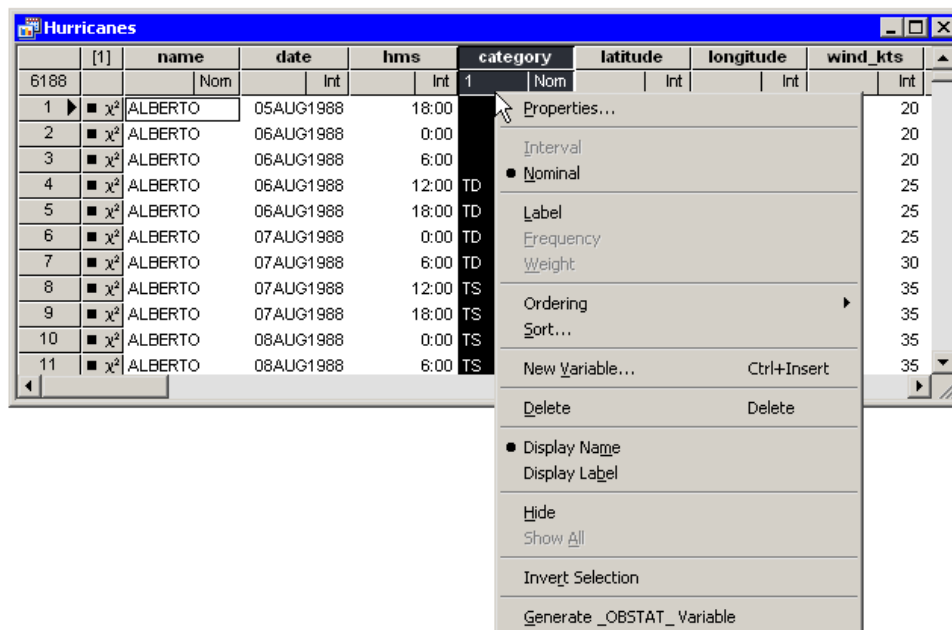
Hurricanes

| | [1] | name | date | hms | category | latitude | longitude | wind_kts |
|---|---|---|---|---|---|---|---|---|
| 6188 | | Nom | Int | Int | 1 Nom | Int | Int | Int |
| 1 | ■ $\chi^2$ | ALBERTO | 05AUG1988 | 18:00 | | | | 20 |
| 2 | ■ $\chi^2$ | ALBERTO | 06AUG1988 | 0:00 | | | | 20 |
| 3 | ■ $\chi^2$ | ALBERTO | 06AUG1988 | 6:00 | | | | 20 |
| 4 | ■ $\chi^2$ | ALBERTO | 06AUG1988 | 12:00 | TD | | | 25 |
| 5 | ■ $\chi^2$ | ALBERTO | 06AUG1988 | 18:00 | TD | | | 25 |
| 6 | ■ $\chi^2$ | ALBERTO | 07AUG1988 | 0:00 | TD | | | 25 |
| 7 | ■ $\chi^2$ | ALBERTO | 07AUG1988 | 6:00 | TD | | | 30 |
| 8 | ■ $\chi^2$ | ALBERTO | 07AUG1988 | 12:00 | TS | | | 35 |
| 9 | ■ $\chi^2$ | ALBERTO | 07AUG1988 | 18:00 | TS | | | 35 |
| 10 | ■ $\chi^2$ | ALBERTO | 08AUG1988 | 0:00 | TS | | | 35 |
| 11 | ■ $\chi^2$ | ALBERTO | 08AUG1988 | 6:00 | TS | | | 35 |

Properties...
Interval
• Nominal
Label
Frequency
Weight
Ordering
Sort...
New Variable... Ctrl+Insert
Delete Delete
• Display Name
Display Label
Hide
Show All
Invert Selection
Generate _OBSTAT_ Variable